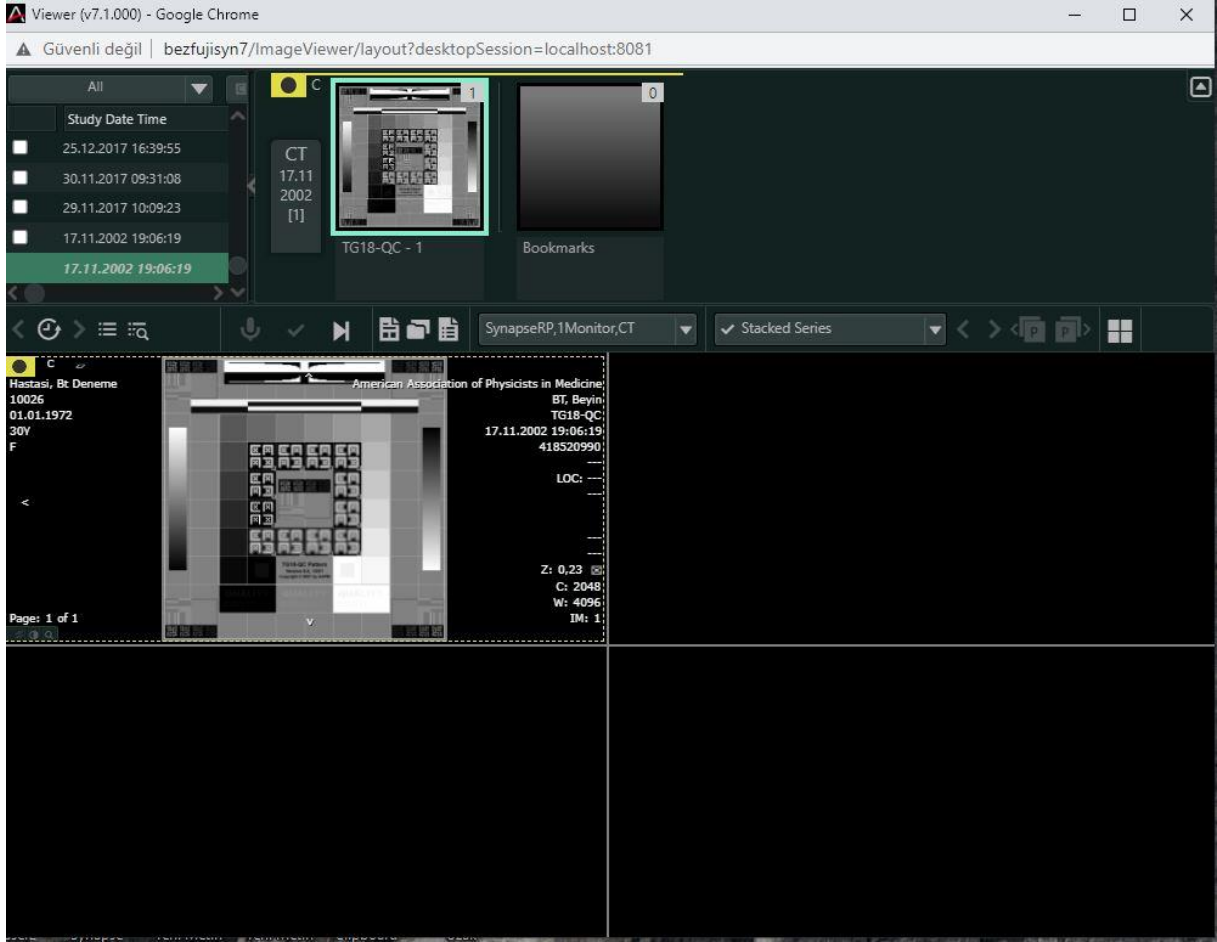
Viewer (v7.1.000) - Google Chrome

Güvenli değil | bezfujisyn7/ImageViewer/layout?desktopSession=localhost:8081

All

Study Date Time

25.12.2017 16:39:55

30.11.2017 09:31:08

29.11.2017 10:09:23

17.11.2002 19:06:19

17.11.2002 19:06:19

C

CT
17.11
2002
[1]

1

TG18-QC - 1

0

Bookmarks

SynapseRP,1Monitor,CT

Stacked Series

C

Hastasi, Bt Deneme
10026
01.01.1972
30Y
F

<

Page: 1 of 1

American Association of Physicists in Medicine
BT, Beyin
TG18-QC
17.11.2002 19:06:19
418520990
---
LOC: ---
---
---
---
Z: 0,23
C: 2048
W: 4096
IM: 1

v